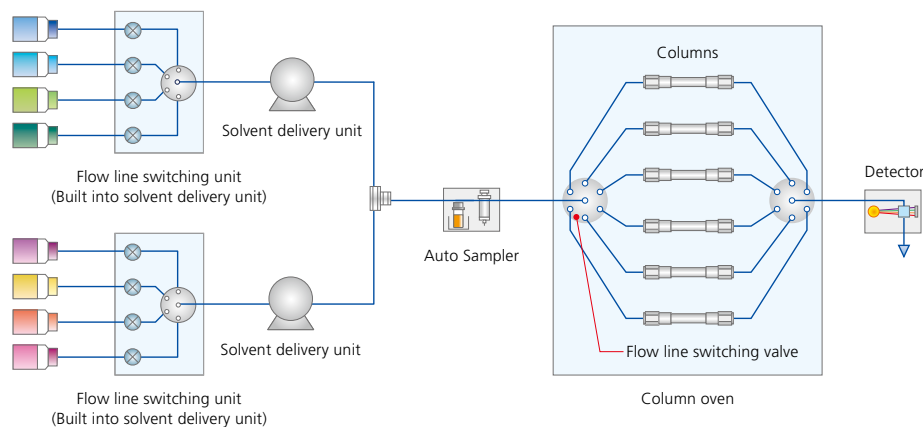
Columns

Detector

Solvent delivery unit

Flow line switching unit
(Built into solvent delivery unit)

Auto Sampler

Solvent delivery unit

Flow line switching valve

Flow line switching unit
(Built into solvent delivery unit)

Column oven